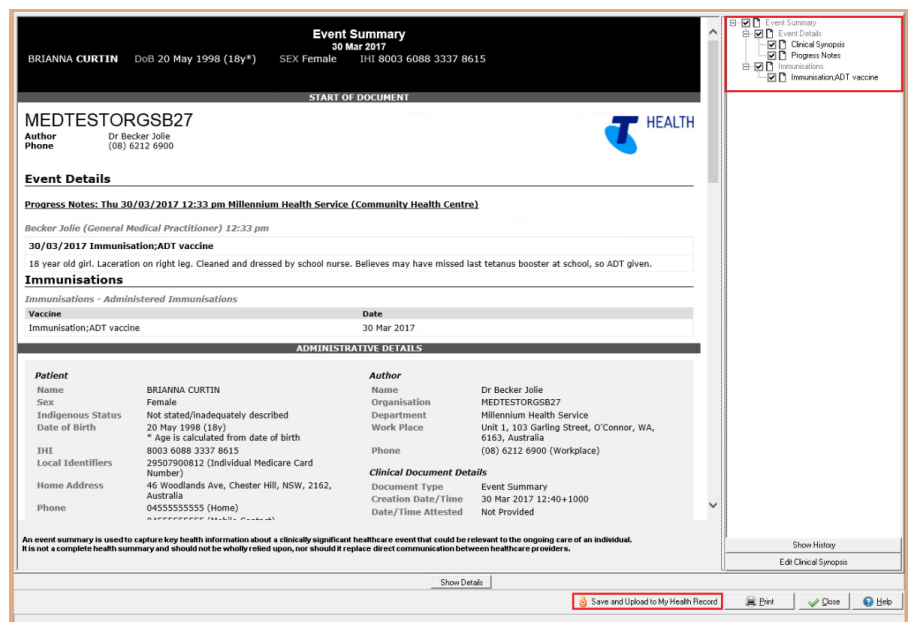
Event Summary
30 Mar 2017

BRIANNA CURTIN DoB 20 May 1998 (18y*) SEX Female IHI 8003 6088 3337 8615

START OF DOCUMENT

MEDTESTORGSB27
Author Dr Becker Jolie
Phone (08) 6212 6900

HEALTH

Event Details

Progress Notes: Thu 30/03/2017 12:33 pm Millennium Health Service (Community Health Centre)

Becker Jolie (General Medical Practitioner) 12:33 pm

30/03/2017 Immunisation;ADT vaccine

18 year old girl. Laceration on right leg. Cleaned and dressed by school nurse. Believes may have missed last tetanus booster at school, so ADT given.

Immunisations

Immunisations - Administered Immunisations

| Vaccine | Date |
|---|---|
| Immunisation;ADT vaccine | 30 Mar 2017 |

ADMINISTRATIVE DETAILS

Patient
Name BRIANNA CURTIN
Sex Female
Indigenous Status Not stated/inadequately described
Date of Birth 20 May 1998 (18y)
* Age is calculated from date of birth
IHI 8003 6088 3337 8615
Local Identifiers 29507900812 (Individual Medicare Card Number)
Home Address 46 Woodlands Ave, Chester Hill, NSW, 2162, Australia
Phone 04555555555 (Home)
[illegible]

Author
Name Dr Becker Jolie
Organisation MEDTESTORGSB27
Department Millennium Health Service
Work Place Unit 1, 103 Garling Street, O'Connor, WA, 6163, Australia
Phone (08) 6212 6900 (Workplace)

Clinical Document Details
Document Type Event Summary
Creation Date/Time 30 Mar 2017 12:40+1000
Date/Time Attested Not Provided

An event summary is used to capture key health information about a clinically significant healthcare event that could be relevant to the ongoing care of an individual.
It is not a complete health summary and should not be wholly relied upon, nor should it replace direct communication between healthcare providers.

Event Summary
Event Details
Clinical Synopsis
Progress Notes
Immunisations
Immunisation;ADT vaccine

Show History
Edit Clinical Synopsis

Show Details

Save and Upload to My Health Record
Print
Close
Help